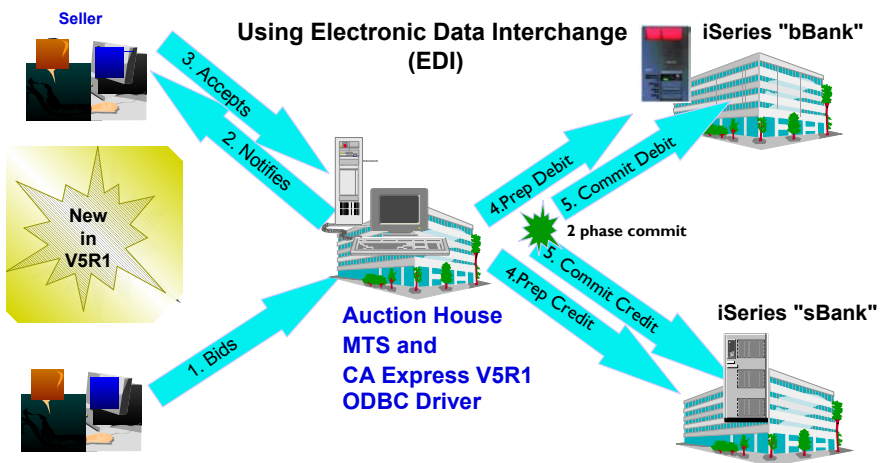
Seller

Using Electronic Data Interchange (EDI)

iSeries "bBank"

3. Accepts

2. Notifies

New in V5R1

4.Prep Debit

5. Commit Debit

2 phase commit

5. Commit Credit

4.Prep Credit

iSeries "sBank"

1. Bids

Auction House MTS and CA Express V5R1 ODBC Driver